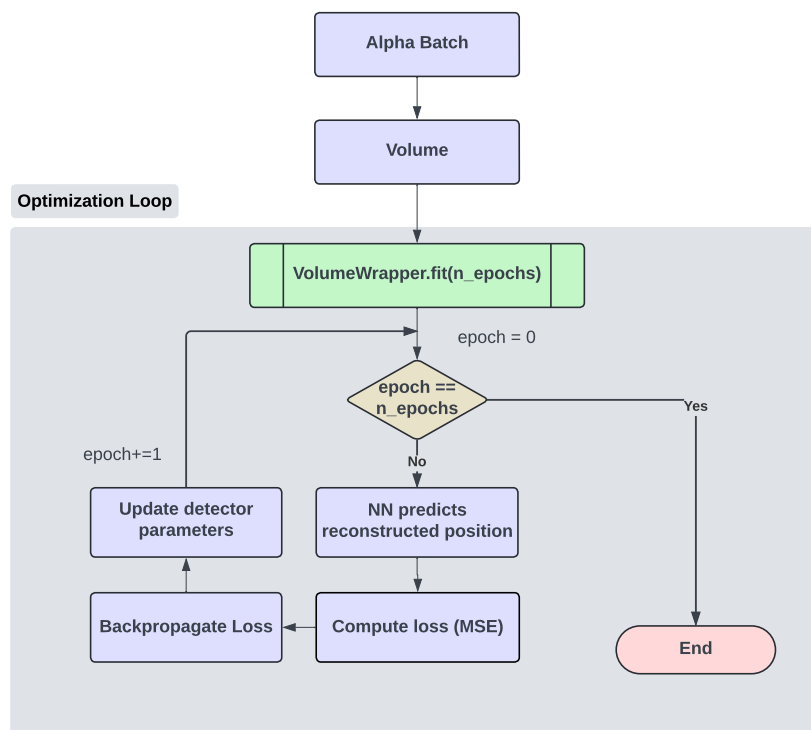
Alpha Batch

Volume

Optimization Loop

VolumeWrapper.fit(n_epochs)

epoch = 0

epoch == n_epochs

Yes

No

epoch+=1

Update detector parameters

NN predicts reconstructed position

Backpropagate Loss

Compute loss (MSE)

End